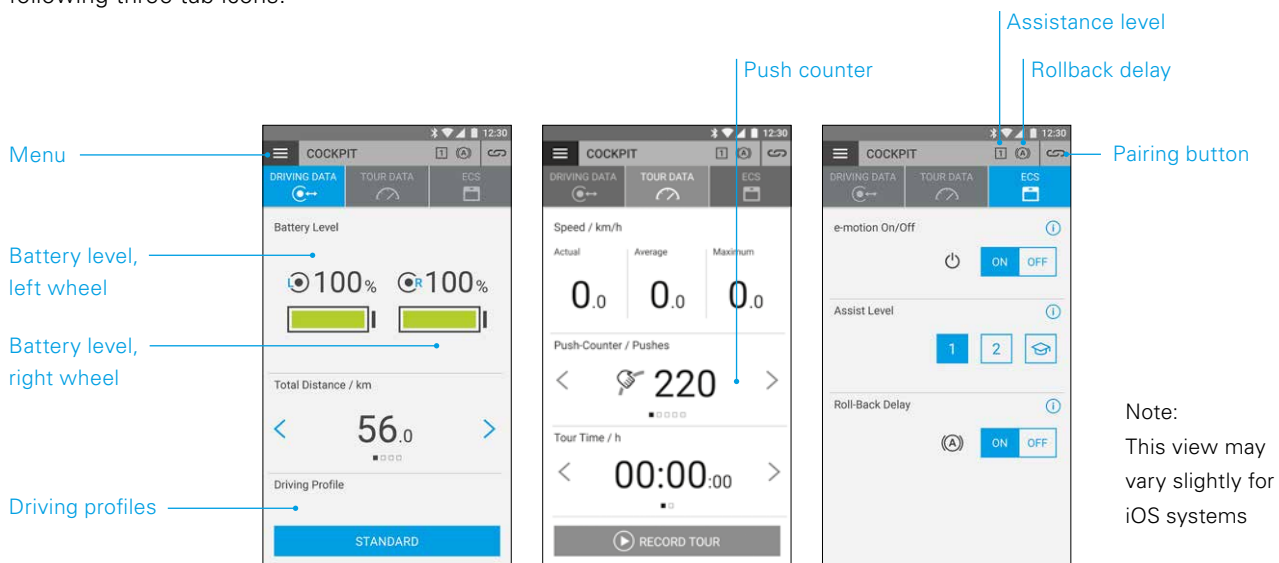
following three tab icons:

Assistance level
Push counter
Rollback delay

Menu
Battery level, left wheel
Battery level, right wheel
Driving profiles
Pairing button

12:30
COCKPIT
1
DRIVING DATA
TOUR DATA
ECS
Battery Level
100%
100%
Total Distance / km
56.0
Driving Profile
STANDARD

12:30
COCKPIT
1
DRIVING DATA
TOUR DATA
ECS
Speed / km/h
Actual
Average
Maximum
0.0
0.0
0.0
Push-Counter / Pushes
220
Tour Time / h
00:00:00
RECORD TOUR

12:30
COCKPIT
1
DRIVING DATA
TOUR DATA
ECS
e-motion On/Off
ON
OFF
Assist Level
1
2
Roll-Back Delay
ON
OFF

Note:
This view may vary slightly for iOS systems